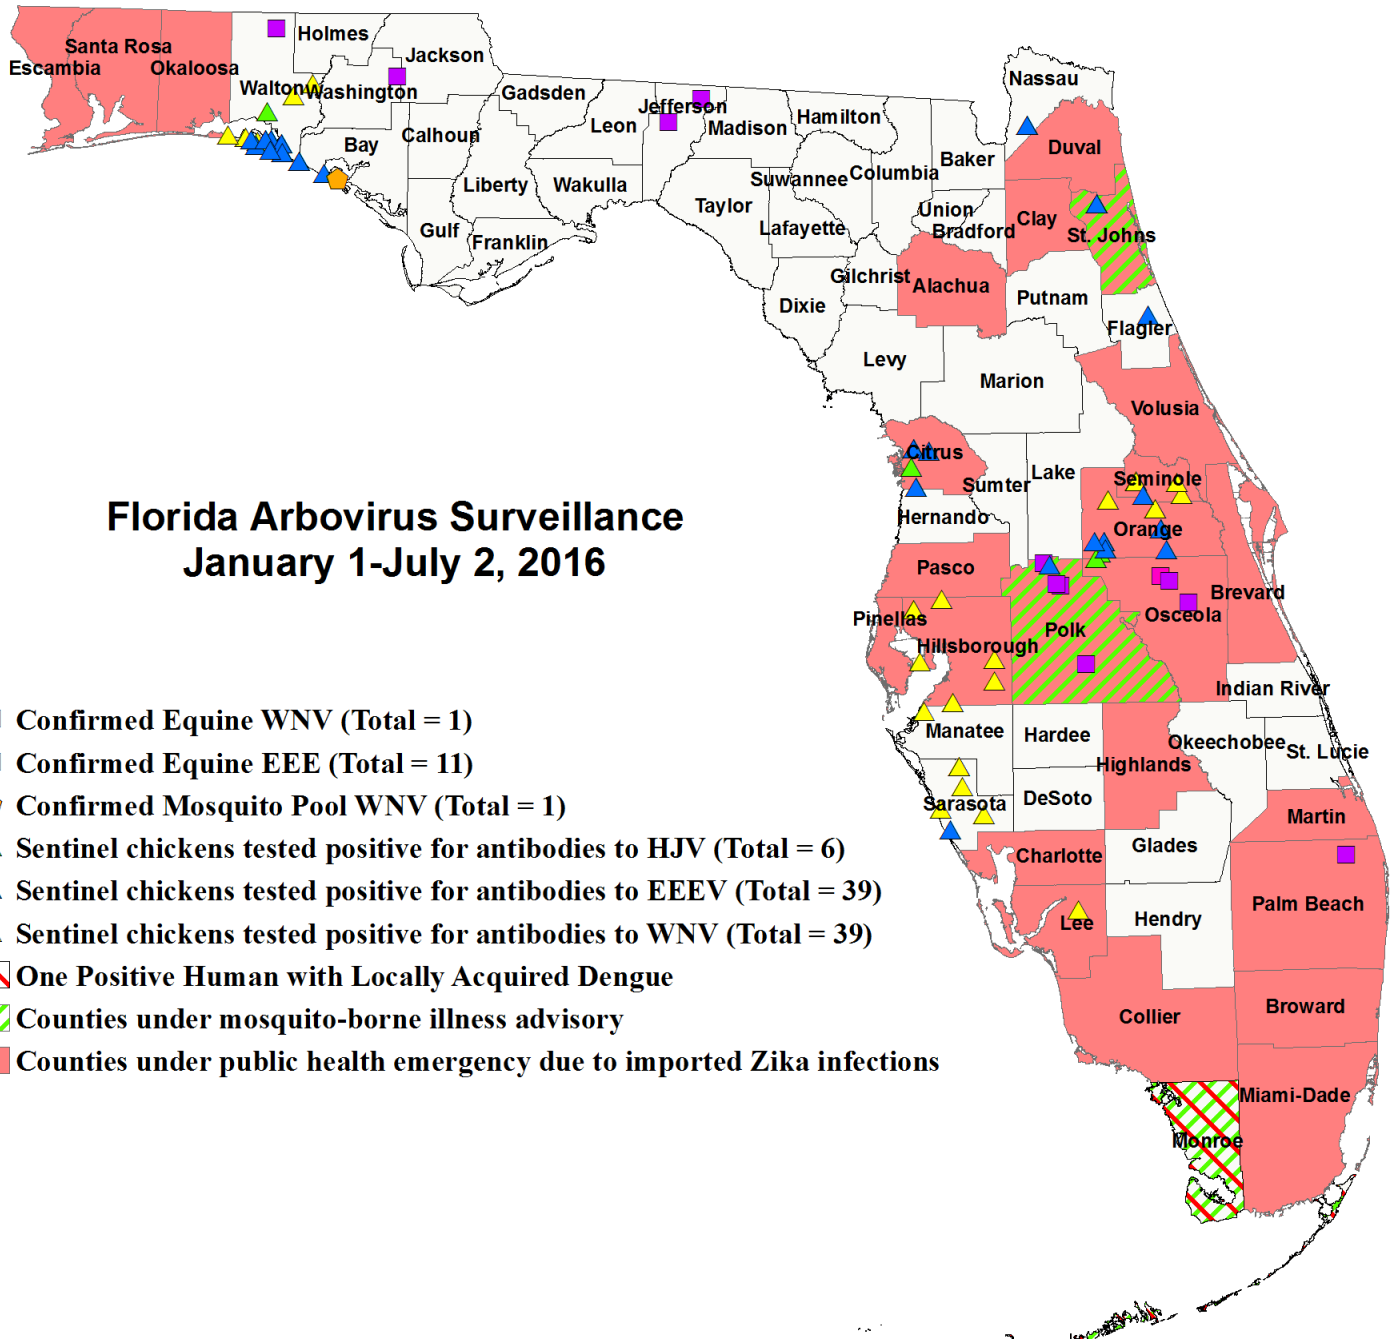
Santa Rosa
Escambia
Okaloosa
Holmes
Jackson
Walton
Washington
Bay
Calhoun
Gadsden
Leon
Jefferson
Madison
Hamilton
Nassau
Duval
Baker
Columbia
Suwannee
Liberty
Wakulla
Taylor
Lafayette
Union
Bradford
Clay
St. Johns
Gulf
Franklin
Gilchrist
Alachua
Putnam
Dixie
Flagler
Levy
Marion
Volusia
Citrus
Lake
Seminole
Sumter
Hernando
Orange
Pasco
Brevard
Osceola
Pinellas
Polk
Hillsborough
Indian River
Manatee
Hardee
Okeechobee
St. Lucie
Highlands
Sarasota
DeSoto
Martin
Charlotte
Glades
Palm Beach
Lee
Hendry
Collier
Broward
Miami-Dade
Monroe

Florida Arbovirus Surveillance
January 1-July 2, 2016

Confirmed Equine WNV (Total = 1)
Confirmed Equine EEE (Total = 11)
Confirmed Mosquito Pool WNV (Total = 1)
Sentinel chickens tested positive for antibodies to HJV (Total = 6)
Sentinel chickens tested positive for antibodies to EEEV (Total = 39)
Sentinel chickens tested positive for antibodies to WNV (Total = 39)
One Positive Human with Locally Acquired Dengue
Counties under mosquito-borne illness advisory
Counties under public health emergency due to imported Zika infections